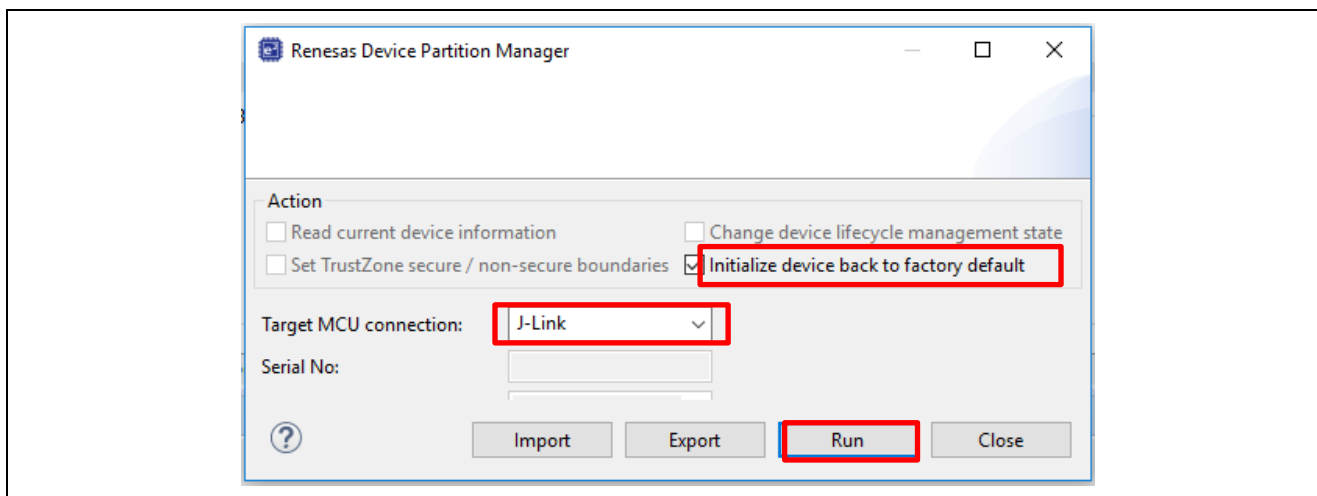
Renesas Device Partition Manager

Action

Read current device information

Change device lifecycle management state

Set TrustZone secure / non-secure boundaries

Initialize device back to factory default

Target MCU connection: J-Link

Serial No:

?

Import

Export

Run

Close